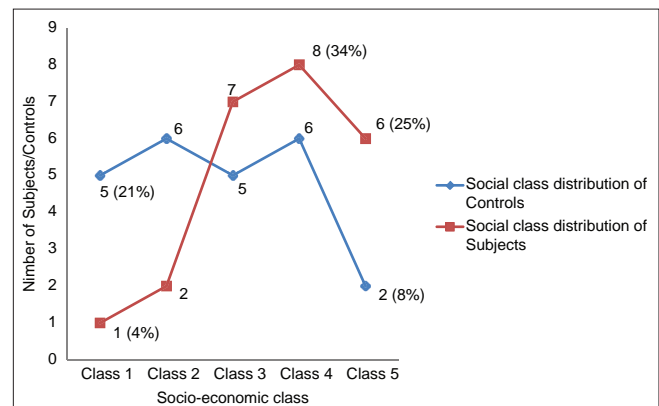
9
8
7
6
5
4
3
2
1
0

Nimber of Subjects/Controls

5 (21%)
6
5
6
2 (8%)
1 (4%)
2
7
8 (34%)
6 (25%)

Class 1 Class 2 Class 3 Class 4 Class 5

Socio-economic class

Social class distribution of Controls
Social class distribution of Subjects